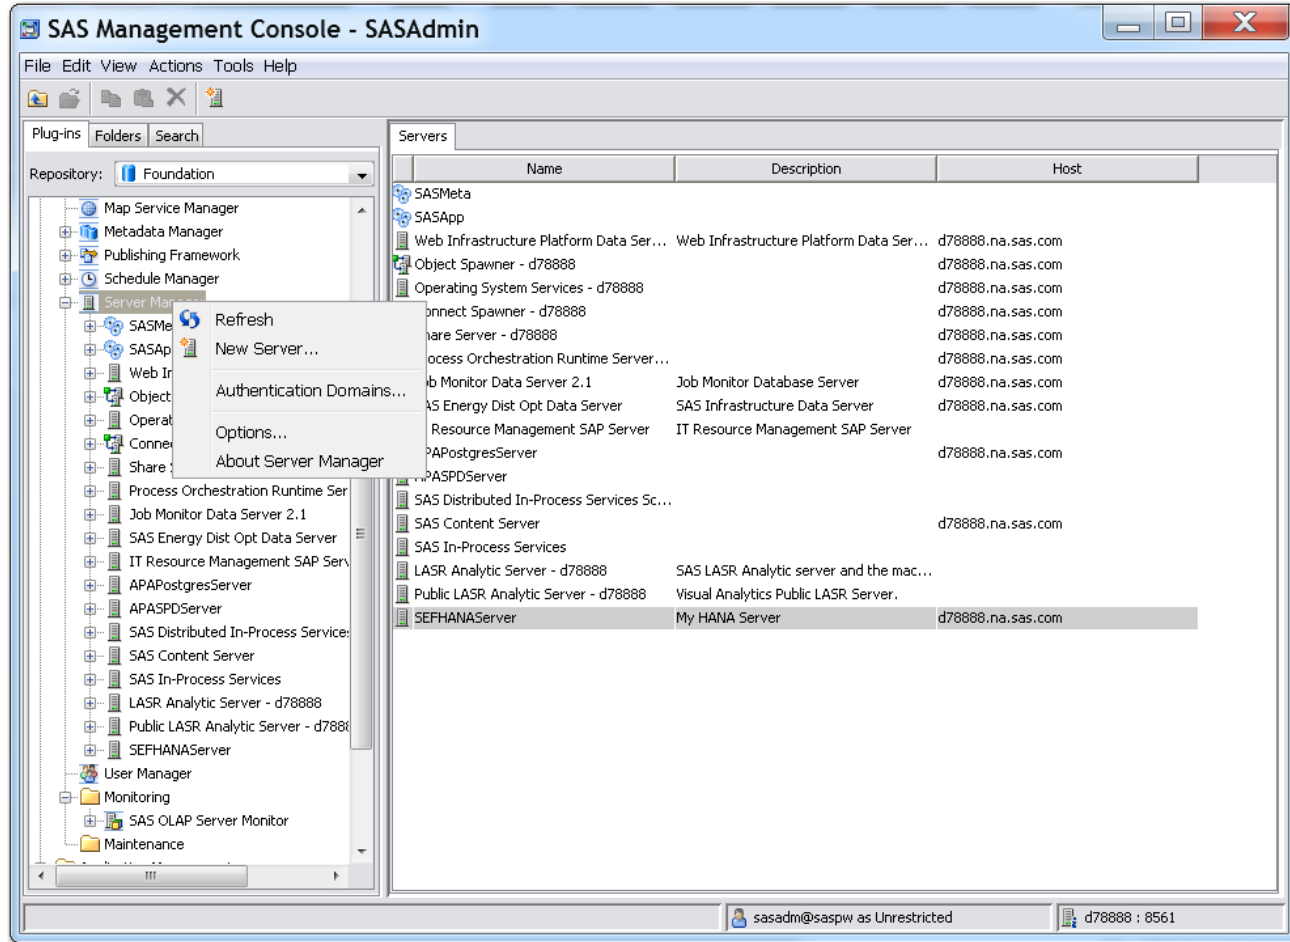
SAS Management Console - SASAdmin

File Edit View Actions Tools Help

Plug-ins Folders Search

Repository: Foundation

Map Service Manager
Metadata Manager
Publishing Framework
Schedule Manager
Server Man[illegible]
SASMe
SASAp
Web In
Object
Operat
Conne
Share
Process Orchestration Runtime Ser
Job Monitor Data Server 2.1
SAS Energy Dist Opt Data Server
IT Resource Management SAP Serv
APAPostgresServer
APASPDServer
SAS Distributed In-Process Service
SAS Content Server
SAS In-Process Services
LASR Analytic Server - d78888
Public LASR Analytic Server - d788
SEFHANAServer
User Manager
Monitoring
SAS OLAP Server Monitor
Maintenance

Refresh
New Server...
Authentication Domains...
Options...
About Server Manager

Servers

| Name | Description | Host |
|---|---|---|
| SASMeta | | |
| SASApp | | |
| Web Infrastructure Platform Data Ser... | Web Infrastructure Platform Data Ser... | d78888.na.sas.com |
| Object Spawner - d78888 | | d78888.na.sas.com |
| Operating System Services - d78888 | | d78888.na.sas.com |
| onnect Spawner - d78888 | | d78888.na.sas.com |
| hare Server - d78888 | | d78888.na.sas.com |
| ocess Orchestration Runtime Server... | | d78888.na.sas.com |
| b Monitor Data Server 2.1 | Job Monitor Database Server | d78888.na.sas.com |
| AS Energy Dist Opt Data Server | SAS Infrastructure Data Server | d78888.na.sas.com |
| Resource Management SAP Server | IT Resource Management SAP Server | |
| APostgresServer | | d78888.na.sas.com |
| APASPDServer | | |
| SAS Distributed In-Process Services Sc... | | |
| SAS Content Server | | d78888.na.sas.com |
| SAS In-Process Services | | |
| LASR Analytic Server - d78888 | SAS LASR Analytic server and the mac... | |
| Public LASR Analytic Server - d78888 | Visual Analytics Public LASR Server. | |
| SEFHANAServer | My HANA Server | d78888.na.sas.com |

sasadm@saspw as Unrestricted
d78888 : 8561